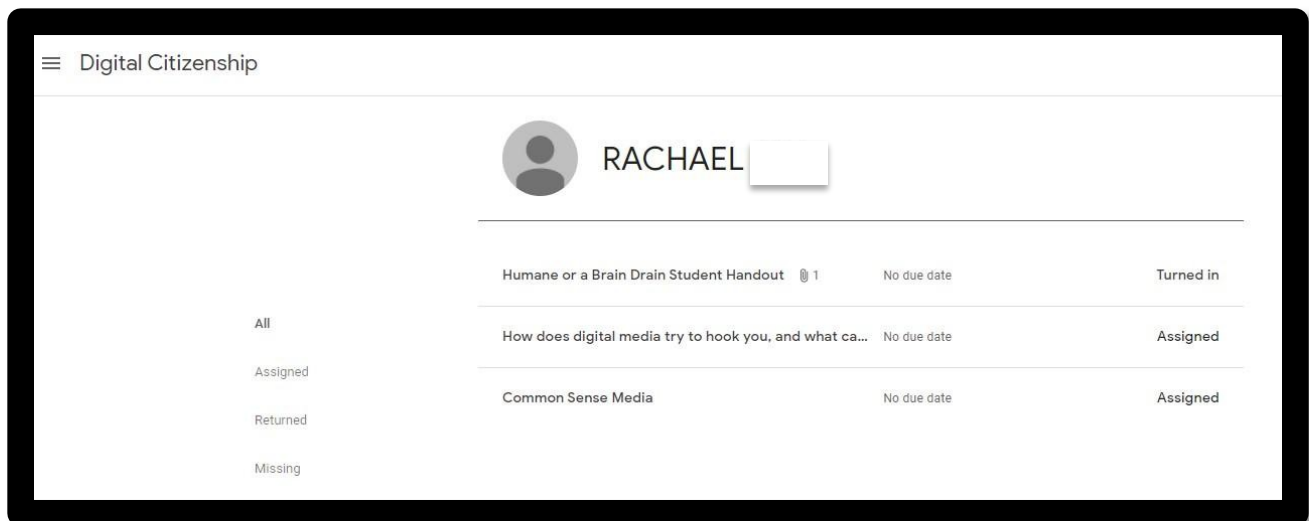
Digital Citizenship

RACHAEL

All

Assigned

Returned

Missing

| | | |
|---|---|---|
| Humane or a Brain Drain Student Handout 1 | No due date | Turned in |
| How does digital media try to hook you, and what ca... | No due date | Assigned |
| Common Sense Media | No due date | Assigned |